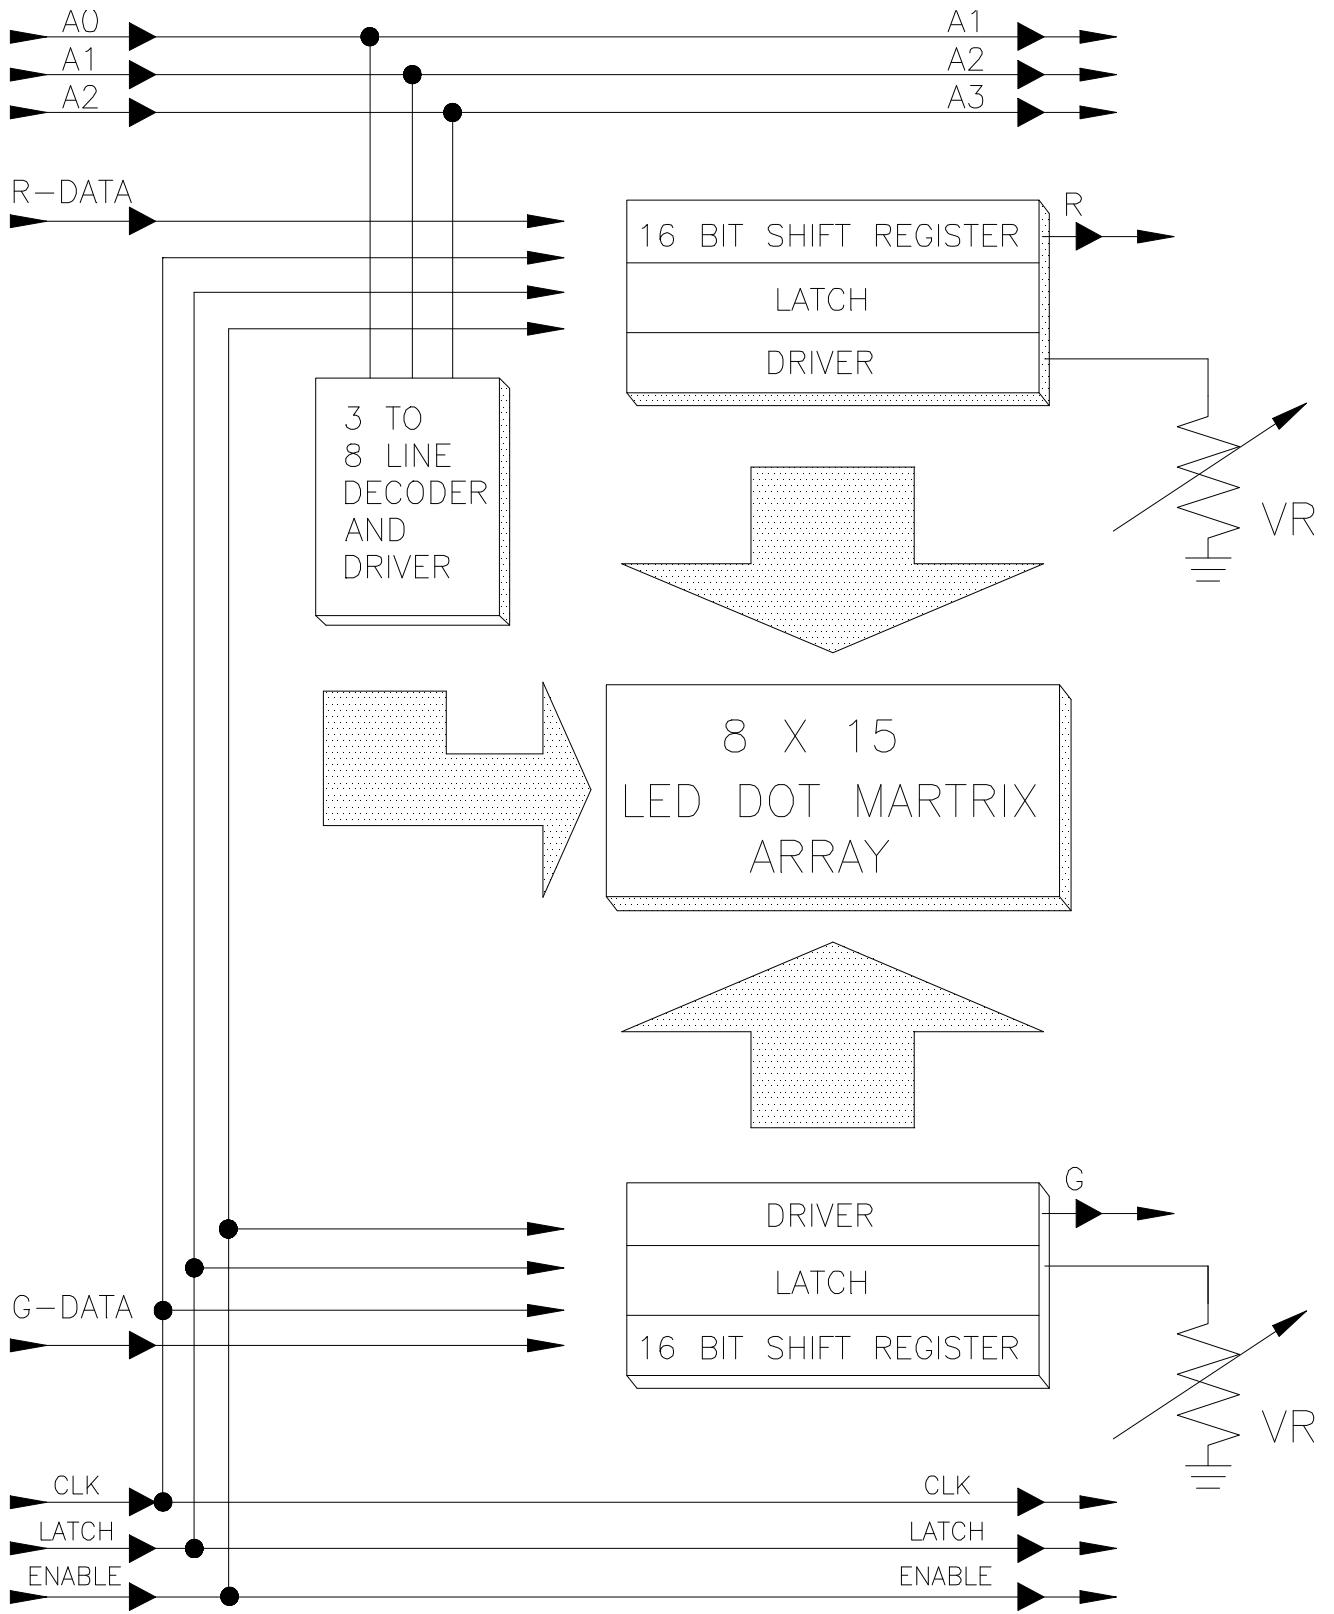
A0
A1
A2
A1
A2
A3
R-DATA
16 BIT SHIFT REGISTER
R
LATCH
DRIVER
3 TO 8 LINE DECODER AND DRIVER
VR
8 X 15
LED DOT MARTRIX
ARRAY
DRIVER
G
LATCH
G-DATA
16 BIT SHIFT REGISTER
VR
CLK
LATCH
ENABLE
CLK
LATCH
ENABLE